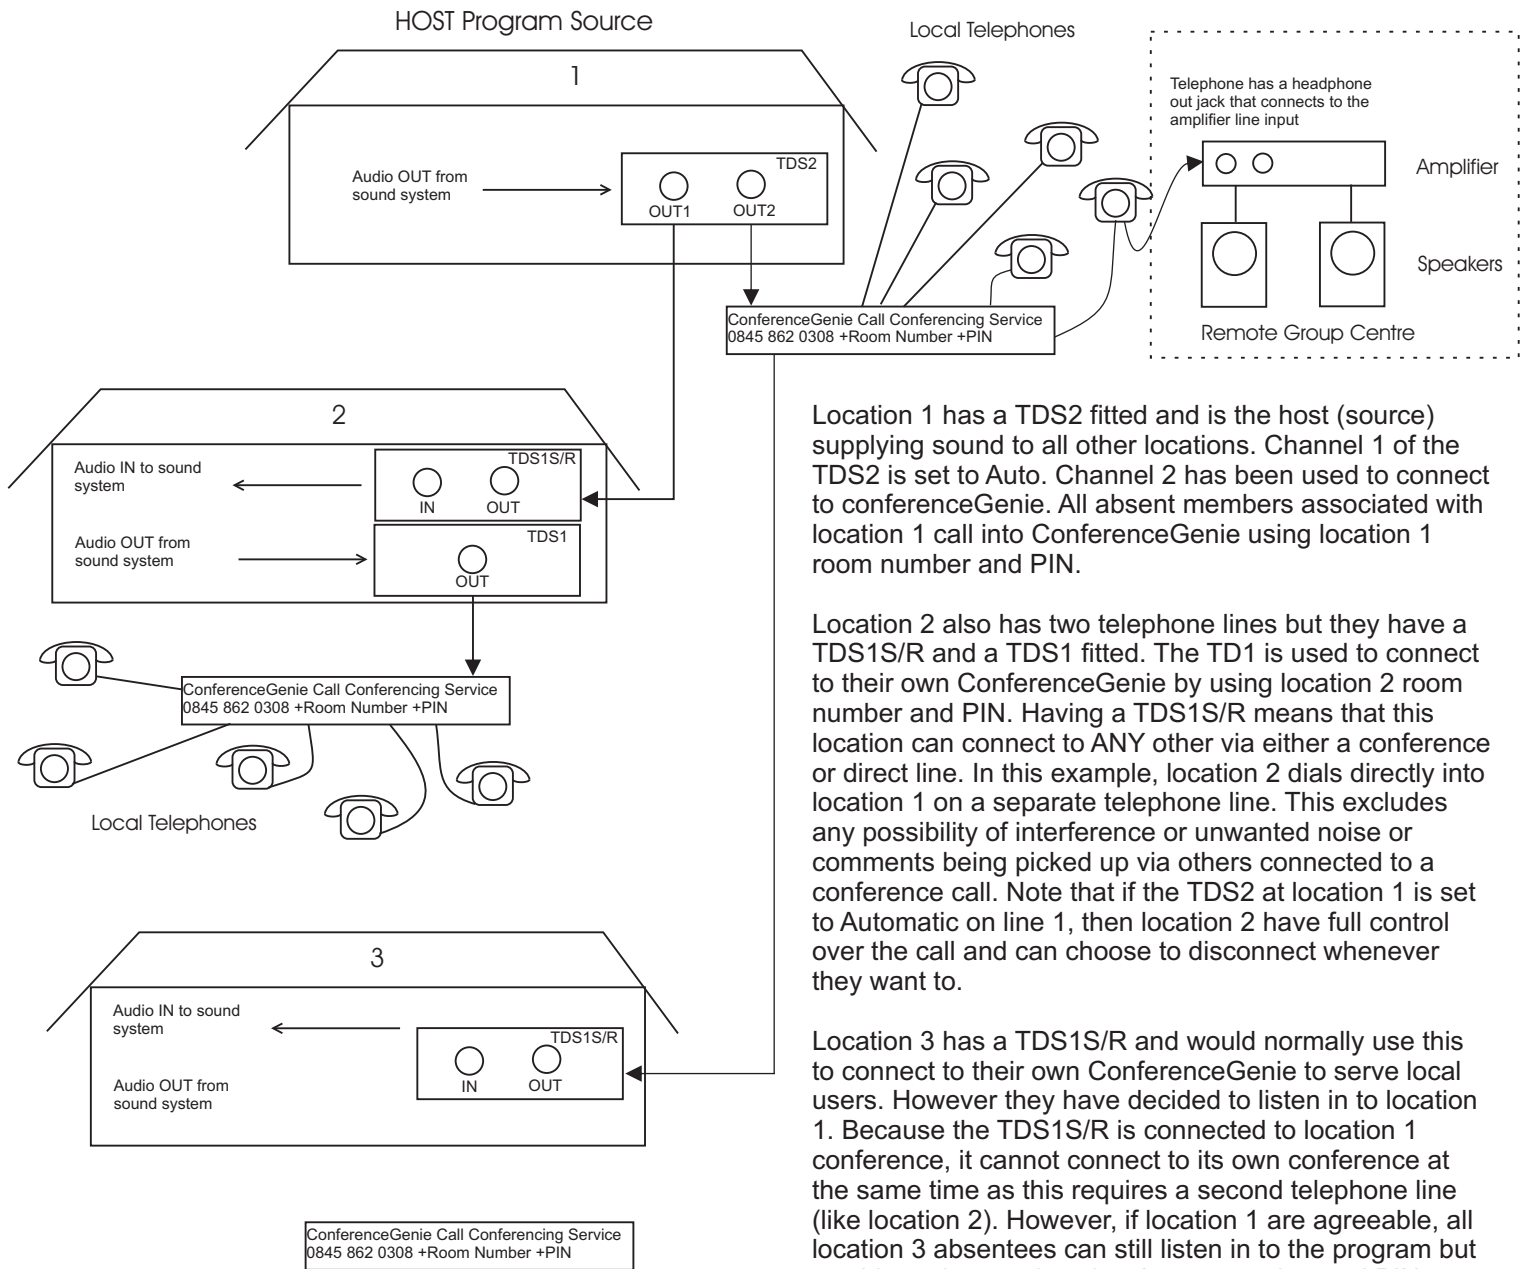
HOST Program Source

1

Audio OUT from sound system

TDS2

OUT1 OUT2

Local Telephones

Telephone has a headphone out jack that connects to the amplifier line input

Amplifier

Speakers

Remote Group Centre

ConferenceGenie Call Conferencing Service
0845 862 0308 +Room Number +PIN

2

Audio IN to sound system

TDS1S/R

IN OUT

Audio OUT from sound system

TDS1

OUT

ConferenceGenie Call Conferencing Service
0845 862 0308 +Room Number +PIN

Local Telephones

3

Audio IN to sound system

Audio OUT from sound system

TDS1S/R

IN OUT

ConferenceGenie Call Conferencing Service
0845 862 0308 +Room Number +PIN

Location 1 has a TDS2 fitted and is the host (source) supplying sound to all other locations. Channel 1 of the TDS2 is set to Auto. Channel 2 has been used to connect to conferenceGenie. All absent members associated with location 1 call into ConferenceGenie using location 1 room number and PIN.

Location 2 also has two telephone lines but they have a TDS1S/R and a TDS1 fitted. The TD1 is used to connect to their own ConferenceGenie by using location 2 room number and PIN. Having a TDS1S/R means that this location can connect to ANY other via either a conference or direct line. In this example, location 2 dials directly into location 1 on a separate telephone line. This excludes any possibility of interference or unwanted noise or comments being picked up via others connected to a conference call. Note that if the TDS2 at location 1 is set to Automatic on line 1, then location 2 have full control over the call and can choose to disconnect whenever they want to.

Location 3 has a TDS1S/R and would normally use this to connect to their own ConferenceGenie to serve local users. However they have decided to listen in to location 1. Because the TDS1S/R is connected to location 1 conference, it cannot connect to its own conference at the same time as this requires a second telephone line (like location 2). However, if location 1 are agreeable, all location 3 absentees can still listen in to the program but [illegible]